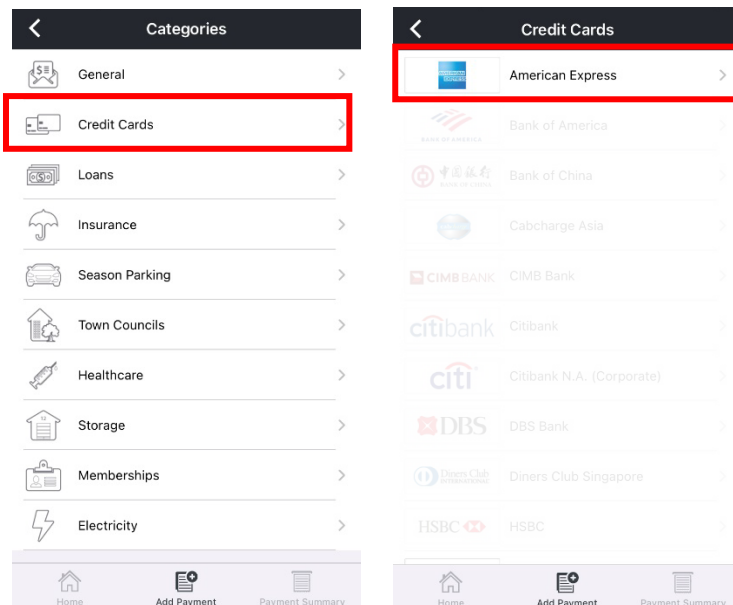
Categories

General

Credit Cards

Loans

Insurance

Season Parking

Town Councils

Healthcare

Storage

Memberships

Electricity

Home Add Payment Payment Summary

Credit Cards

American Express

BANK OF AMERICA Bank of America

中国银行 BANK OF CHINA Bank of China

Cabcharge Asia

CIMB BANK CIMB Bank

citibank Citibank

citi Citibank N.A. (Corporate)

DBS DBS Bank

Diners Club INTERNATIONAL Diners Club Singapore

HSBC HSBC

Home Add Payment Payment Summary